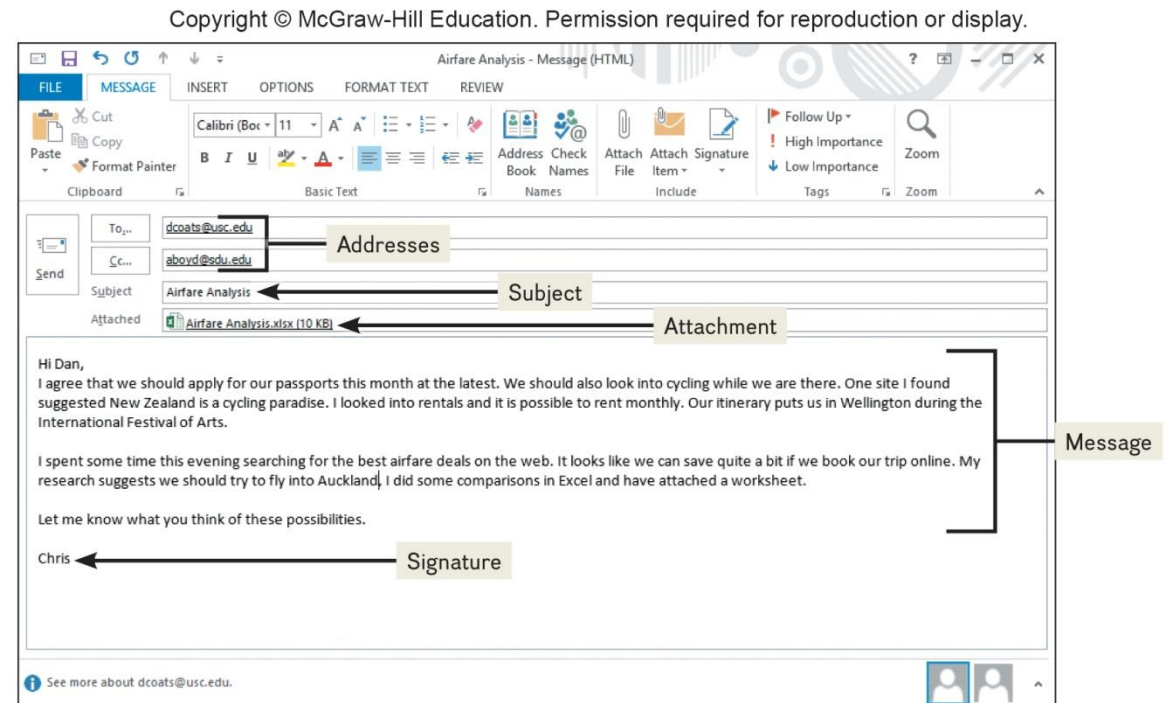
Copyright © McGraw-Hill Education. Permission required for reproduction or display.

Airfare Analysis - Message (HTML)

? – □ ×

FILE MESSAGE INSERT OPTIONS FORMAT TEXT REVIEW

Paste
Cut
Copy
Format Painter
Clipboard

Calibri (Boc 11 A A
B I U
Basic Text

Address Book
Check Names
Names

Attach File
Attach Item
Signature
Include

Follow Up
! High Importance
Low Importance
Tags

Zoom
Zoom

Send

To...
Cc...
Subject
Attached

dcoats@usc.edu
aboyd@sdu.edu
Addresses

Airfare Analysis
Subject

Airfare Analysis.xlsx (10 KB)
Attachment

Hi Dan,
I agree that we should apply for our passports this month at the latest. We should also look into cycling while we are there. One site I found suggested New Zealand is a cycling paradise. I looked into rentals and it is possible to rent monthly. Our itinerary puts us in Wellington during the International Festival of Arts.

I spent some time this evening searching for the best airfare deals on the web. It looks like we can save quite a bit if we book our trip online. My research suggests we should try to fly into Auckland. I did some comparisons in Excel and have attached a worksheet.

Let me know what you think of these possibilities.

Chris

Message

Signature

See more about dcoats@usc.edu.